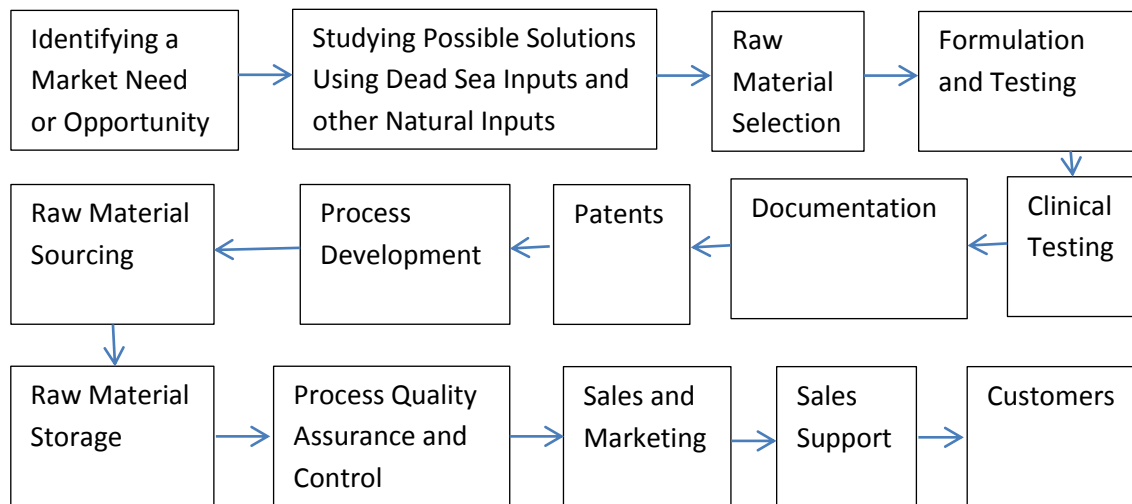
Identifying a Market Need or Opportunity

Studying Possible Solutions Using Dead Sea Inputs and other Natural Inputs

Raw Material Selection

Formulation and Testing

Clinical Testing

Documentation

Patents

Process Development

Raw Material Sourcing

Raw Material Storage

Process Quality Assurance and Control

Sales and Marketing

Sales Support

Customers